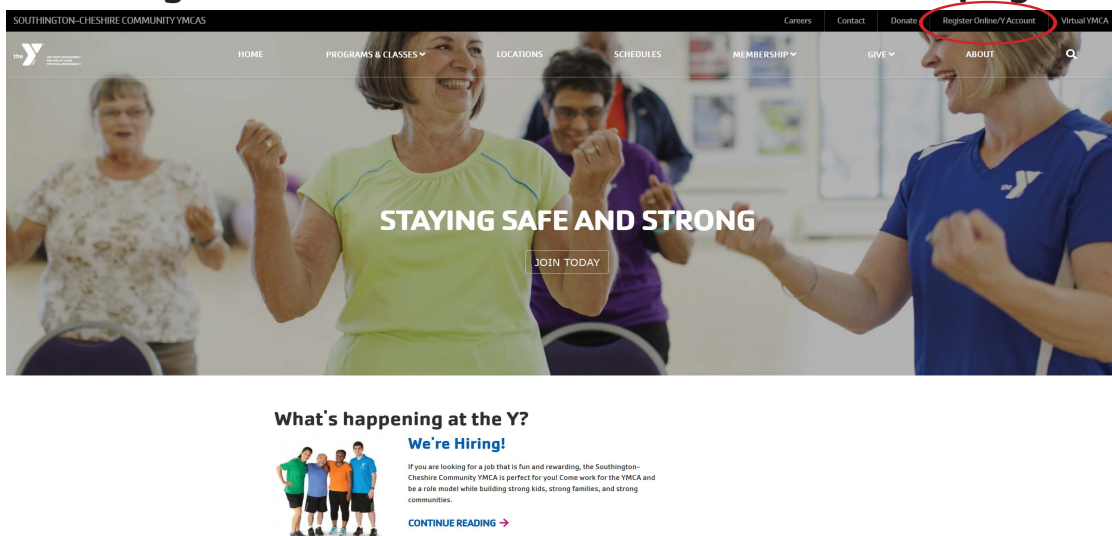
SOUTHINGTON-CHESHIRE COMMUNITY YMCAS

Careers Contact Donate Register Online/Y Account Virtual YMCA

the Y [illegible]

HOME PROGRAMS & CLASSES LOCATIONS SCHEDULES MEMBERSHIP GIVE ABOUT

STAYING SAFE AND STRONG

JOIN TODAY

What's happening at the Y?

We're Hiring!

If you are looking for a job that is fun and rewarding, the Southington-Cheshire Community YMCA is perfect for you! Come work for the YMCA and be a role model while building strong kids, strong families, and strong communities.

CONTINUE READING →